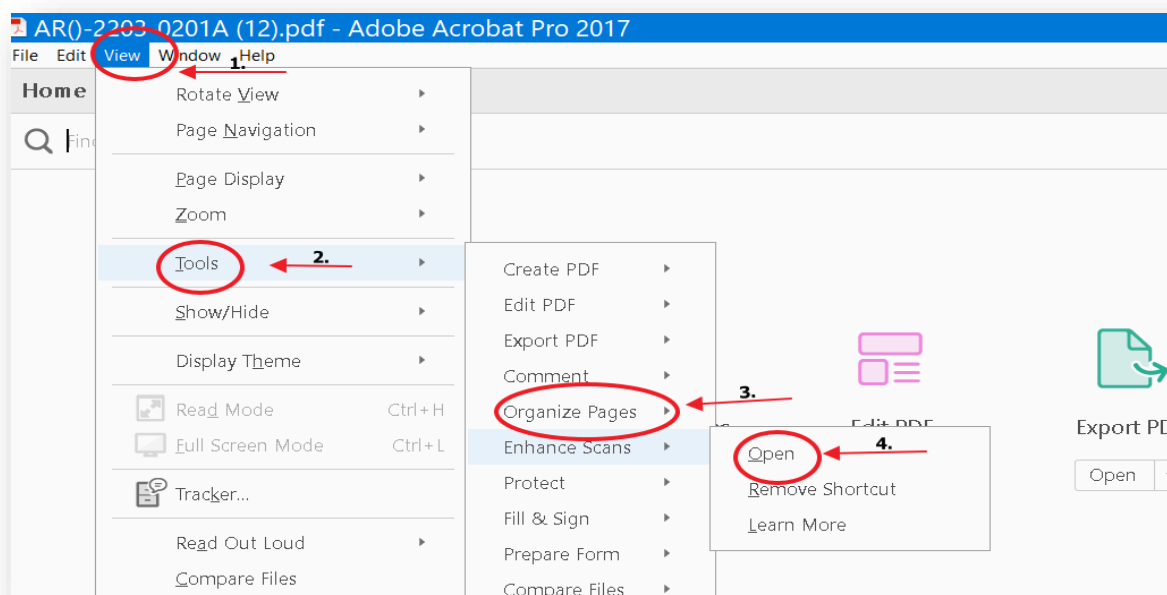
AR()-2203-0201A (12).pdf - Adobe Acrobat Pro 2017
File Edit View Window Help
1.
Home
Find
Rotate View
Page Navigation
Page Display
Zoom
Tools
2.
Show/Hide
Display Theme
Read Mode Ctrl+H
Full Screen Mode Ctrl+L
Tracker...
Read Out Loud
Compare Files
Create PDF
Edit PDF
Export PDF
Comment
Organize Pages
3.
Enhance Scans
Protect
Fill & Sign
Prepare Form
Compare Files
Open
4.
Remove Shortcut
Learn More
Edit PDF
Export PD
Open